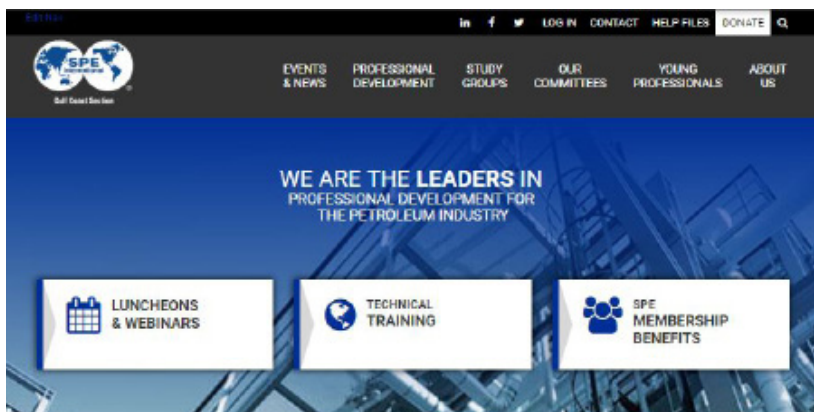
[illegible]

in f LOG IN CONTACT HELP FILES DONATE

SPE International

Gulf Coast Section

EVENTS & NEWS PROFESSIONAL DEVELOPMENT STUDY GROUPS OUR COMMITTEES YOUNG PROFESSIONALS ABOUT US

WE ARE THE LEADERS IN PROFESSIONAL DEVELOPMENT FOR THE PETROLEUM INDUSTRY

LUNCHEONS & WEBINARS

TECHNICAL TRAINING

SPE MEMBERSHIP BENEFITS